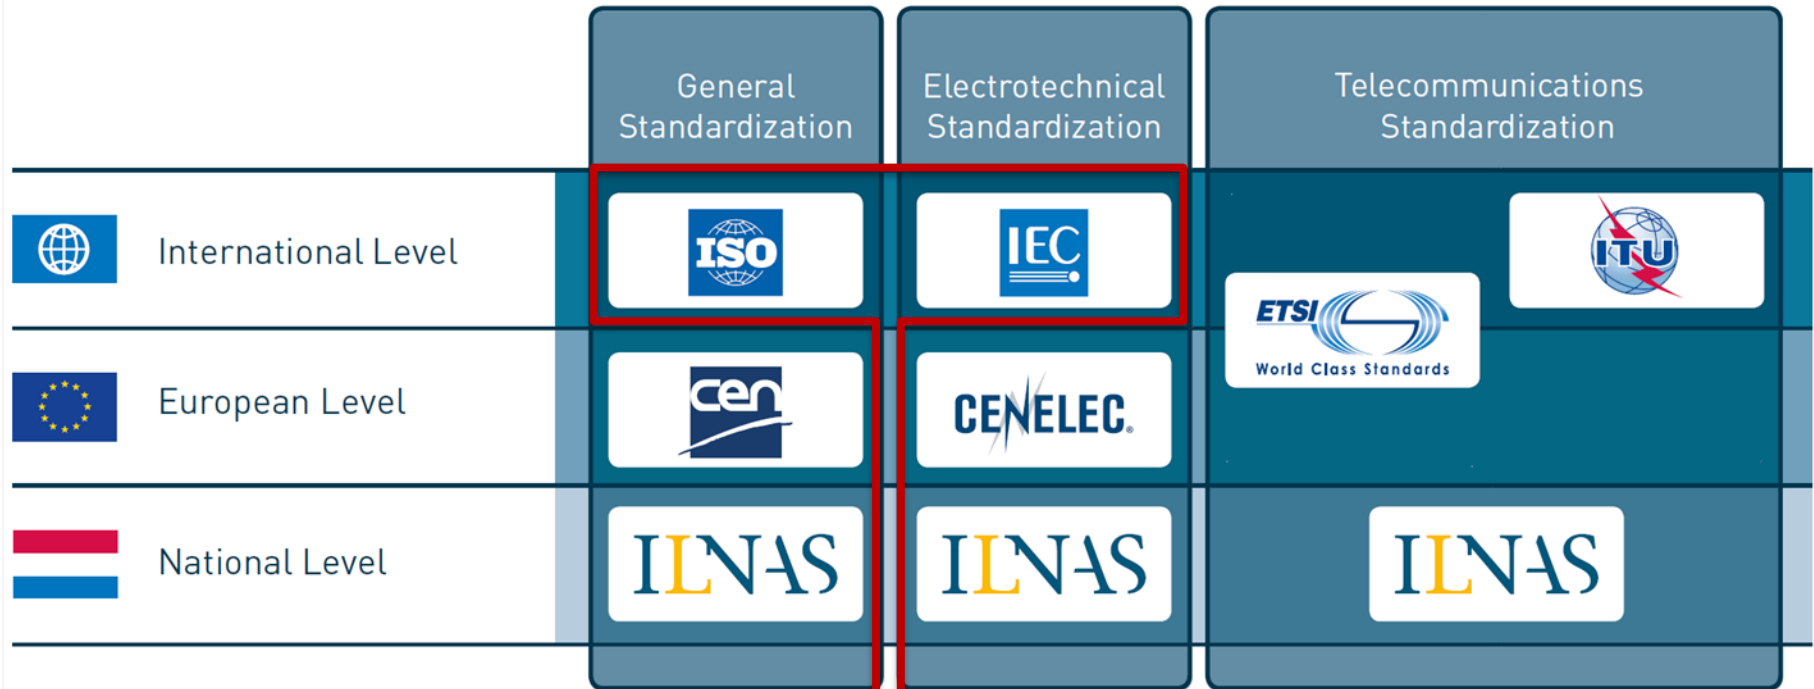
| | General Standardization | Electrotechnical Standardization | Telecommunications Standardization |
|---|---|---|---|
| International Level | ISO | IEC | ITU |
| European Level | cen | CENELEC. | ETSI World Class Standards |
| National Level | ILNAS | ILNAS | ILNAS |